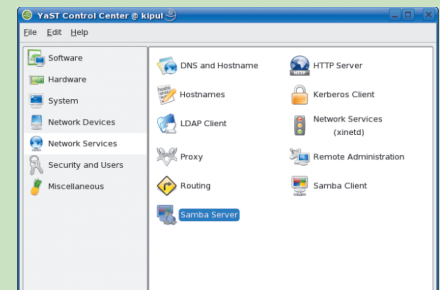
YaST Control Center @ kipul

File Edit Help

Software
Hardware
System
Network Devices
Network Services
Security and Users
Miscellaneous

DNS and Hostname
HTTP Server
Hostnames
Kerberos Client
LDAP Client
Network Services (xinetd)
Proxy
Remote Administration
Routing
Samba Client
Samba Server